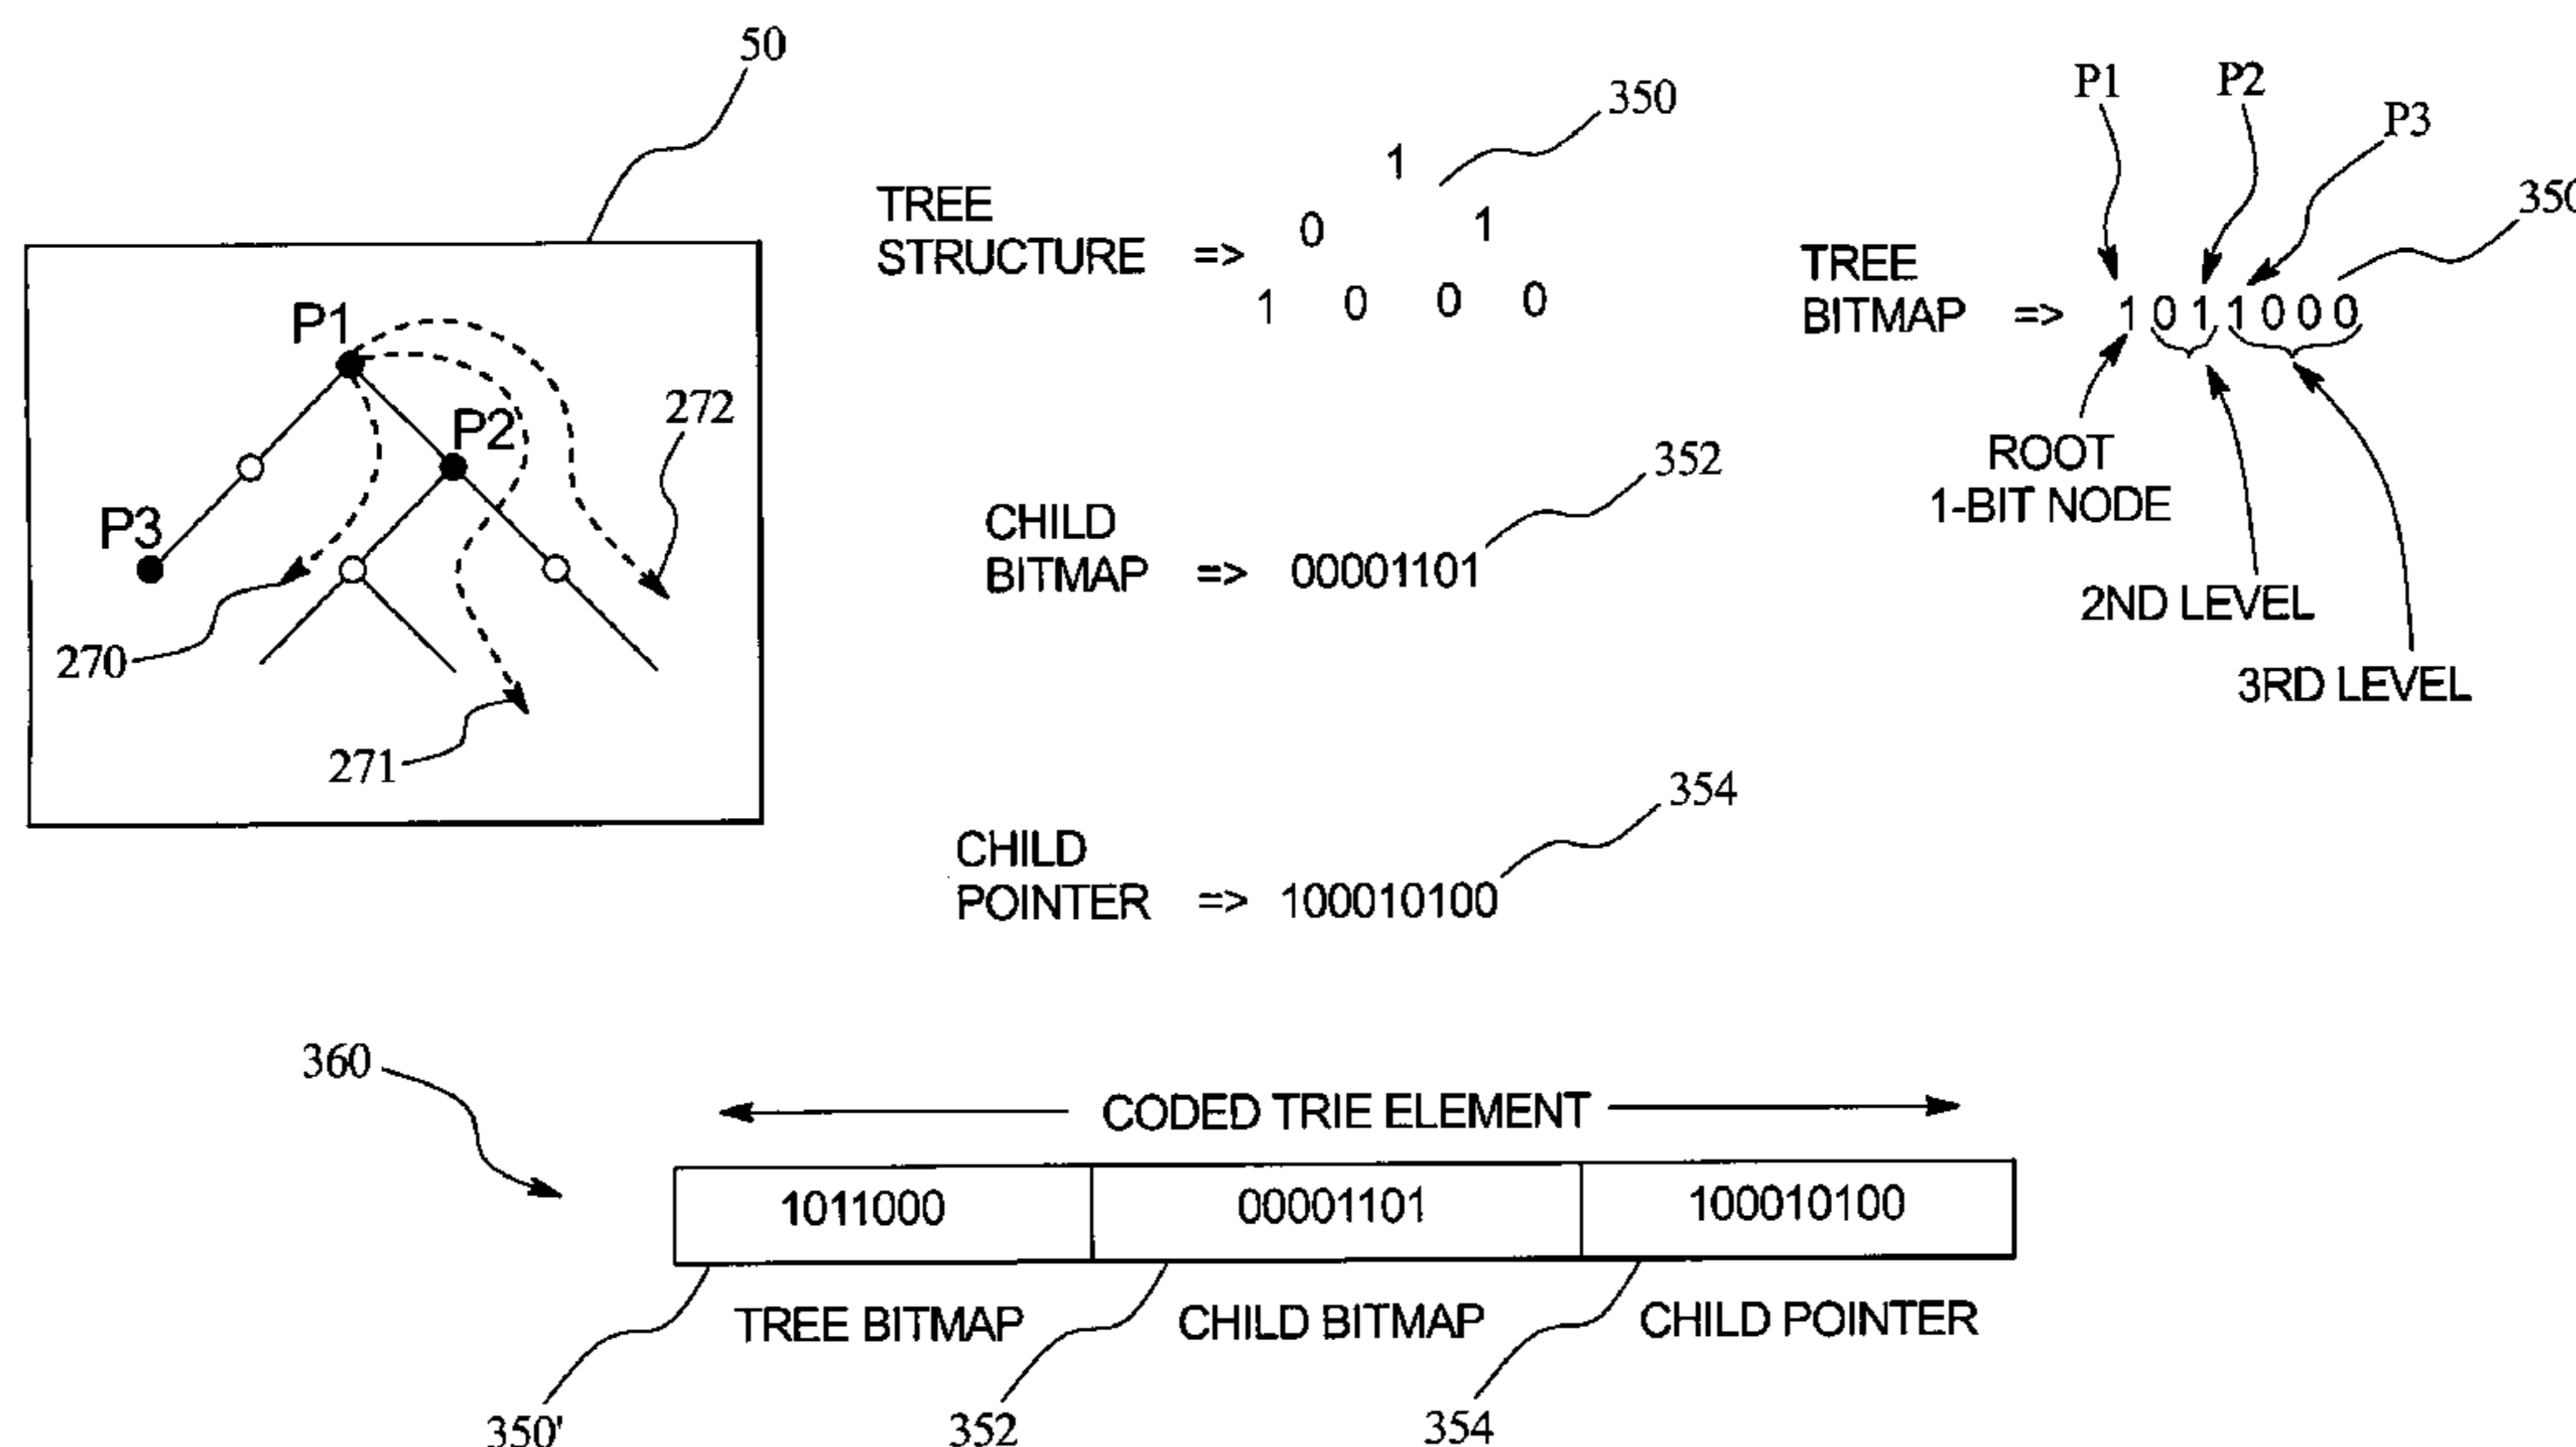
50

P1
P2
P3
272
270
271

350
TREE STRUCTURE =>
1
0 1
1 0 0 0

P1 P2 P3
350
TREE BITMAP => 1 0 1 1 0 0 0
ROOT 1-BIT NODE
2ND LEVEL
3RD LEVEL

352
CHILD BITMAP => 00001101

354
CHILD POINTER => 100010100

360
CODED TRIE ELEMENT

| 1011000 | 00001101 | 100010100 |
|---|---|---|

TREE BITMAP
CHILD BITMAP
CHILD POINTER
350'
352
354